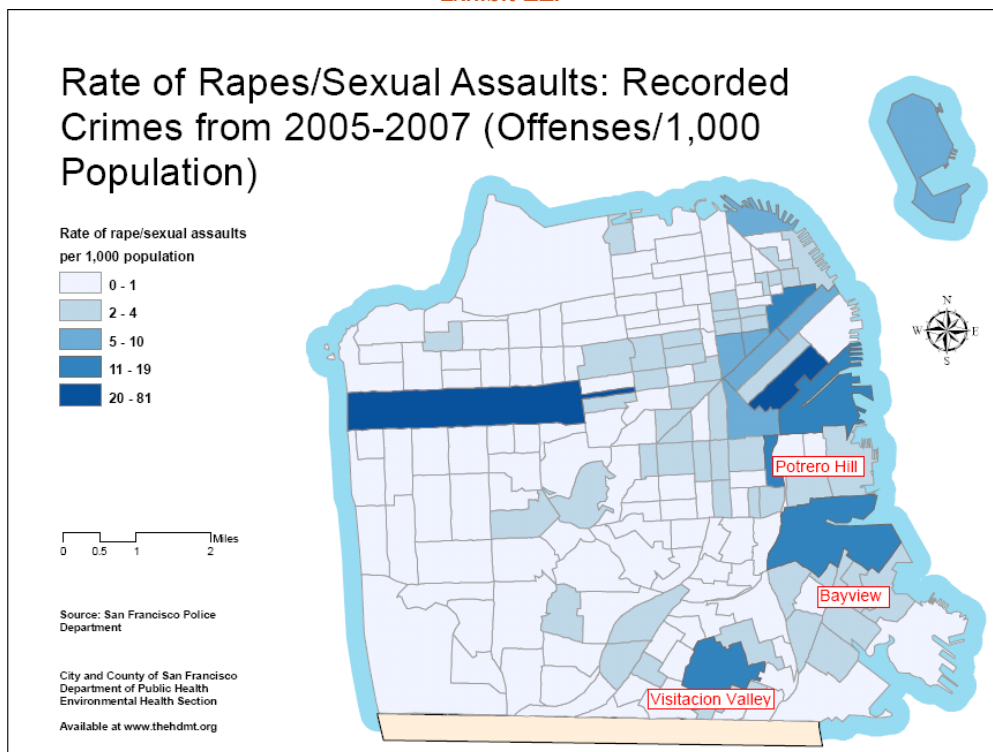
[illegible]

Rate of Rapes/Sexual Assaults: Recorded Crimes from 2005-2007 (Offenses/1,000 Population)

Rate of rape/sexual assaults per 1,000 population

0 - 1
2 - 4
5 - 10
11 - 19
20 - 81

0 0.5 1 2 Miles

Source: San Francisco Police Department

City and County of San Francisco
Department of Public Health
Environmental Health Section

Available at www.thehdmt.org

N
W E
S

Potrero Hill

Bayview

Visitacion Valley